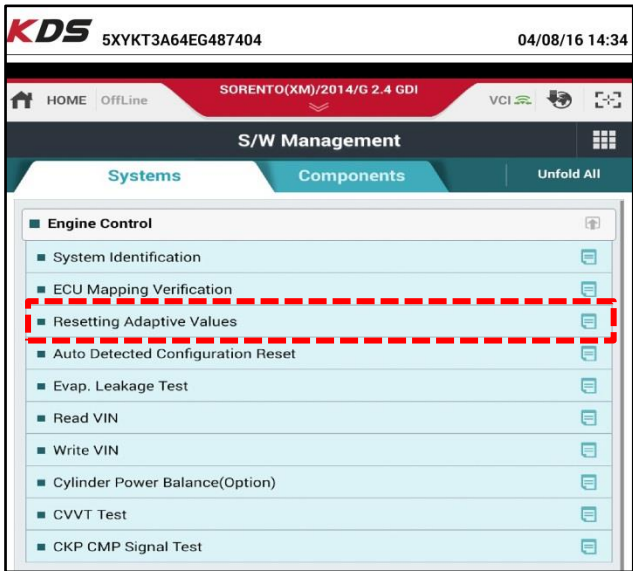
KDS 5XYKT3A64EG487404 04/08/16 14:34

HOME OffLine SORENTO(XM)/2014/G 2.4 GDI VCI

S/W Management

Systems Components Unfold All

Engine Control

System Identification

ECU Mapping Verification

Resetting Adaptive Values

Auto Detected Configuration Reset

Evap. Leakage Test

Read VIN

Write VIN

Cylinder Power Balance(Option)

CVVT Test

CKP CMP Signal Test